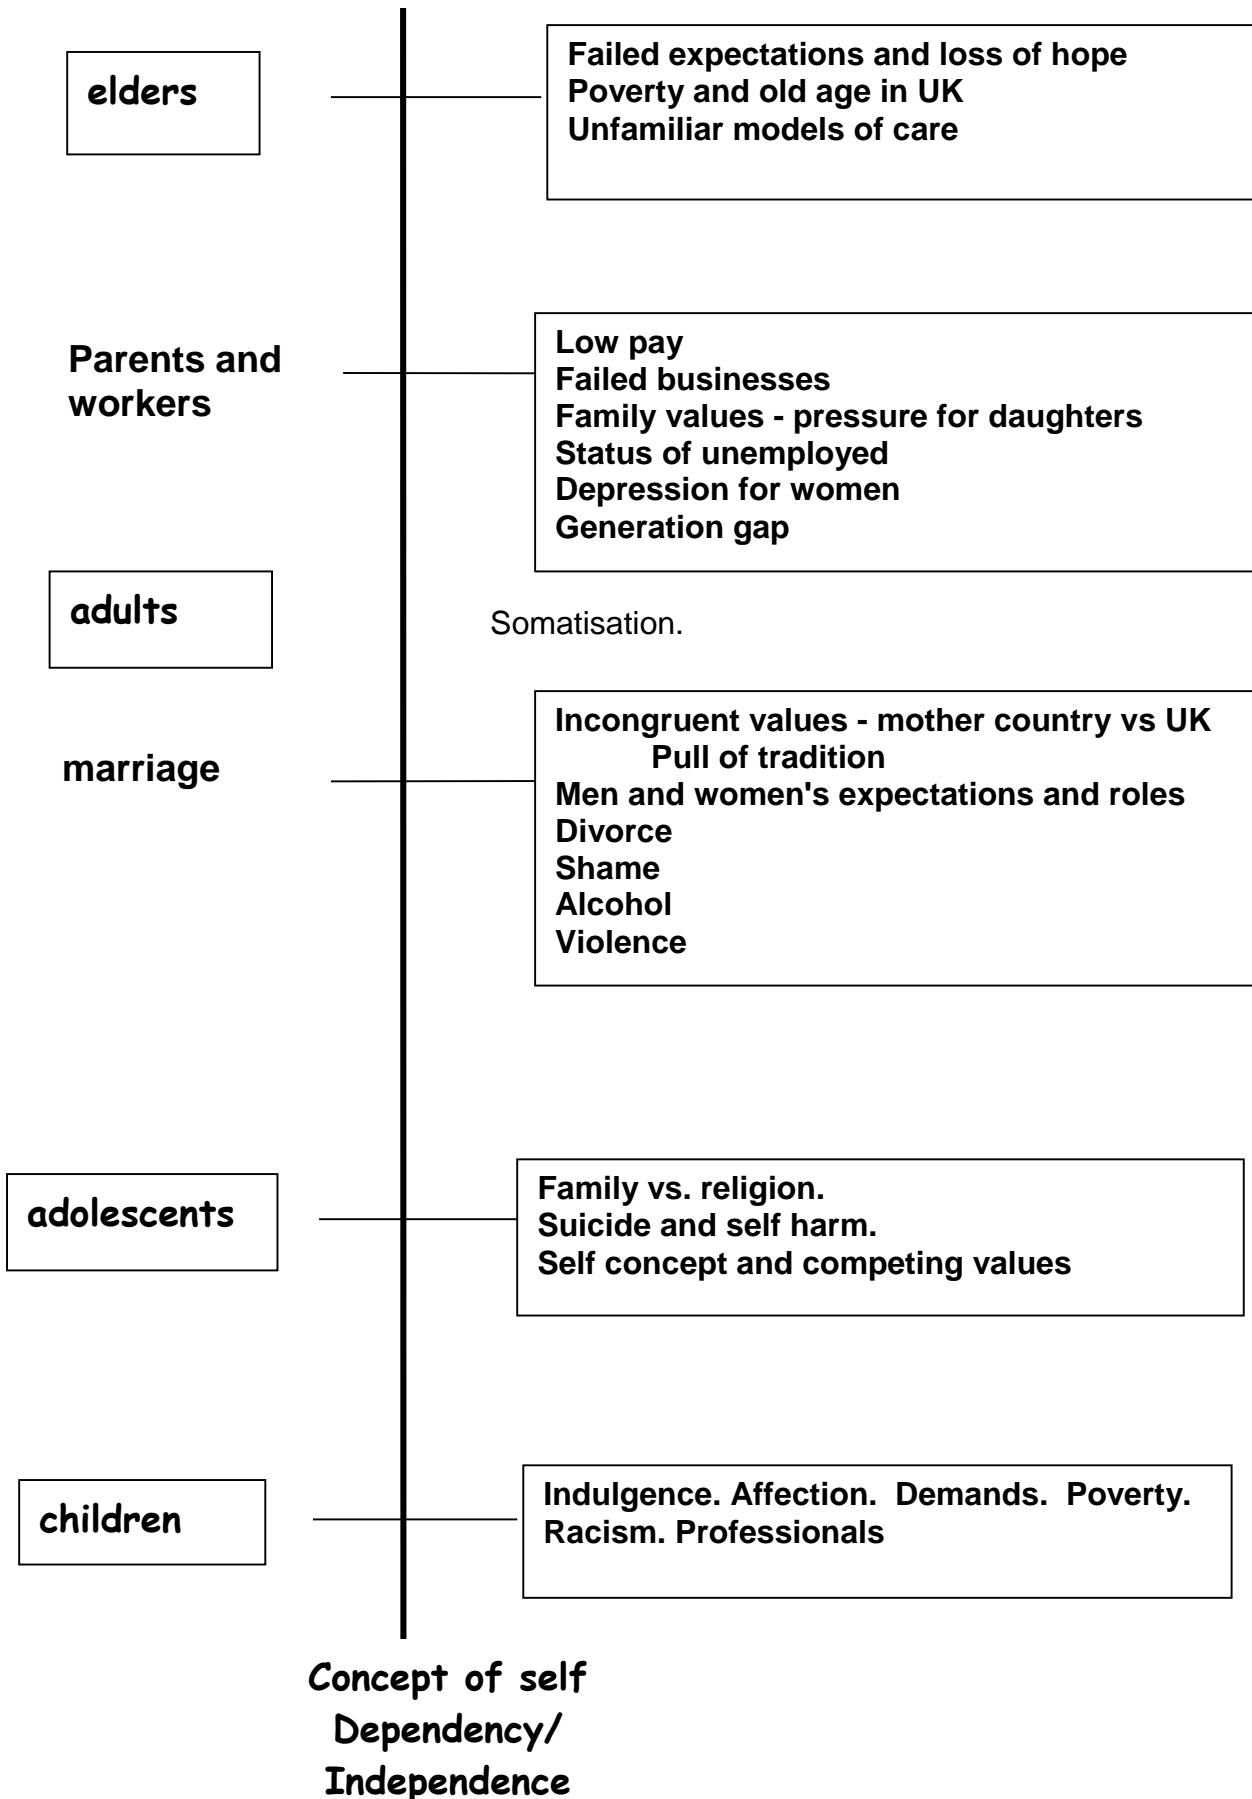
elders

Failed expectations and loss of hope
Poverty and old age in UK
Unfamiliar models of care

Parents and workers

Low pay
Failed businesses
Family values - pressure for daughters
Status of unemployed
Depression for women
Generation gap

adults

Somatisation.

marriage

Incongruent values - mother country vs UK
Pull of tradition
Men and women's expectations and roles
Divorce
Shame
Alcohol
Violence

adolescents

Family vs. religion.
Suicide and self harm.
Self concept and competing values

children

Indulgence. Affection. Demands. Poverty.
Racism. Professionals

Concept of self
Dependency/
Independence